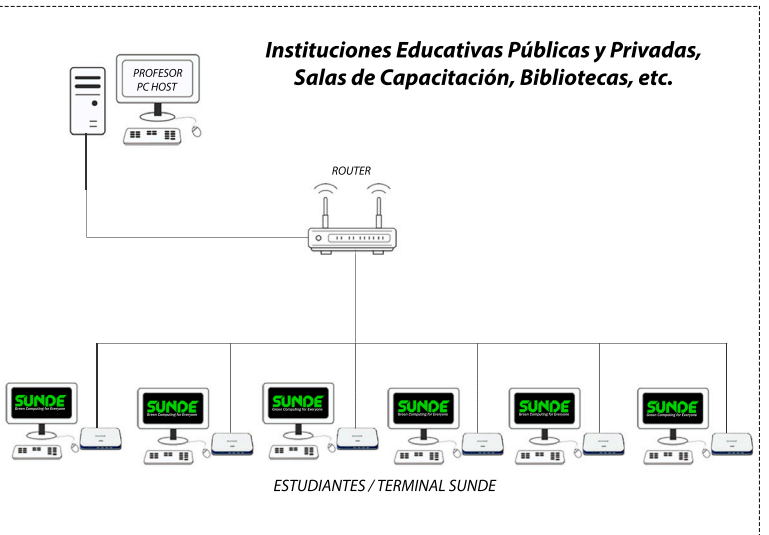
Instituciones Educativas Públicas y Privadas, Salas de Capacitación, Bibliotecas, etc.

PROFESOR
PC HOST

ROUTER

SUNDE
Green Computing for Everyone

SUNDE
Green Computing for Everyone

SUNDE
Green Computing for Everyone

SUNDE
Green Computing for Everyone

SUNDE
Green Computing for Everyone

SUNDE
Green Computing for Everyone

ESTUDIANTES / TERMINAL SUNDE